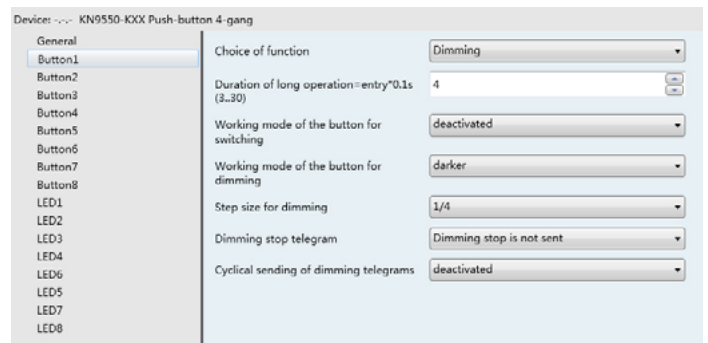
Device: -.-.- KN9550-KXX Push-button 4-gang

General
Button1
Button2
Button3
Button4
Button5
Button6
Button7
Button8
LED1
LED2
LED3
LED4
LED6
LED5
LED7
LED8

Choice of function | Dimming
Duration of long operation=entry*0.1s (3..30) | 4
Working mode of the button for switching | deactivated
Working mode of the button for dimming | darker
Step size for dimming | 1/4
Dimming stop telegram | Dimming stop is not sent
Cyclical sending of dimming telegrams | deactivated